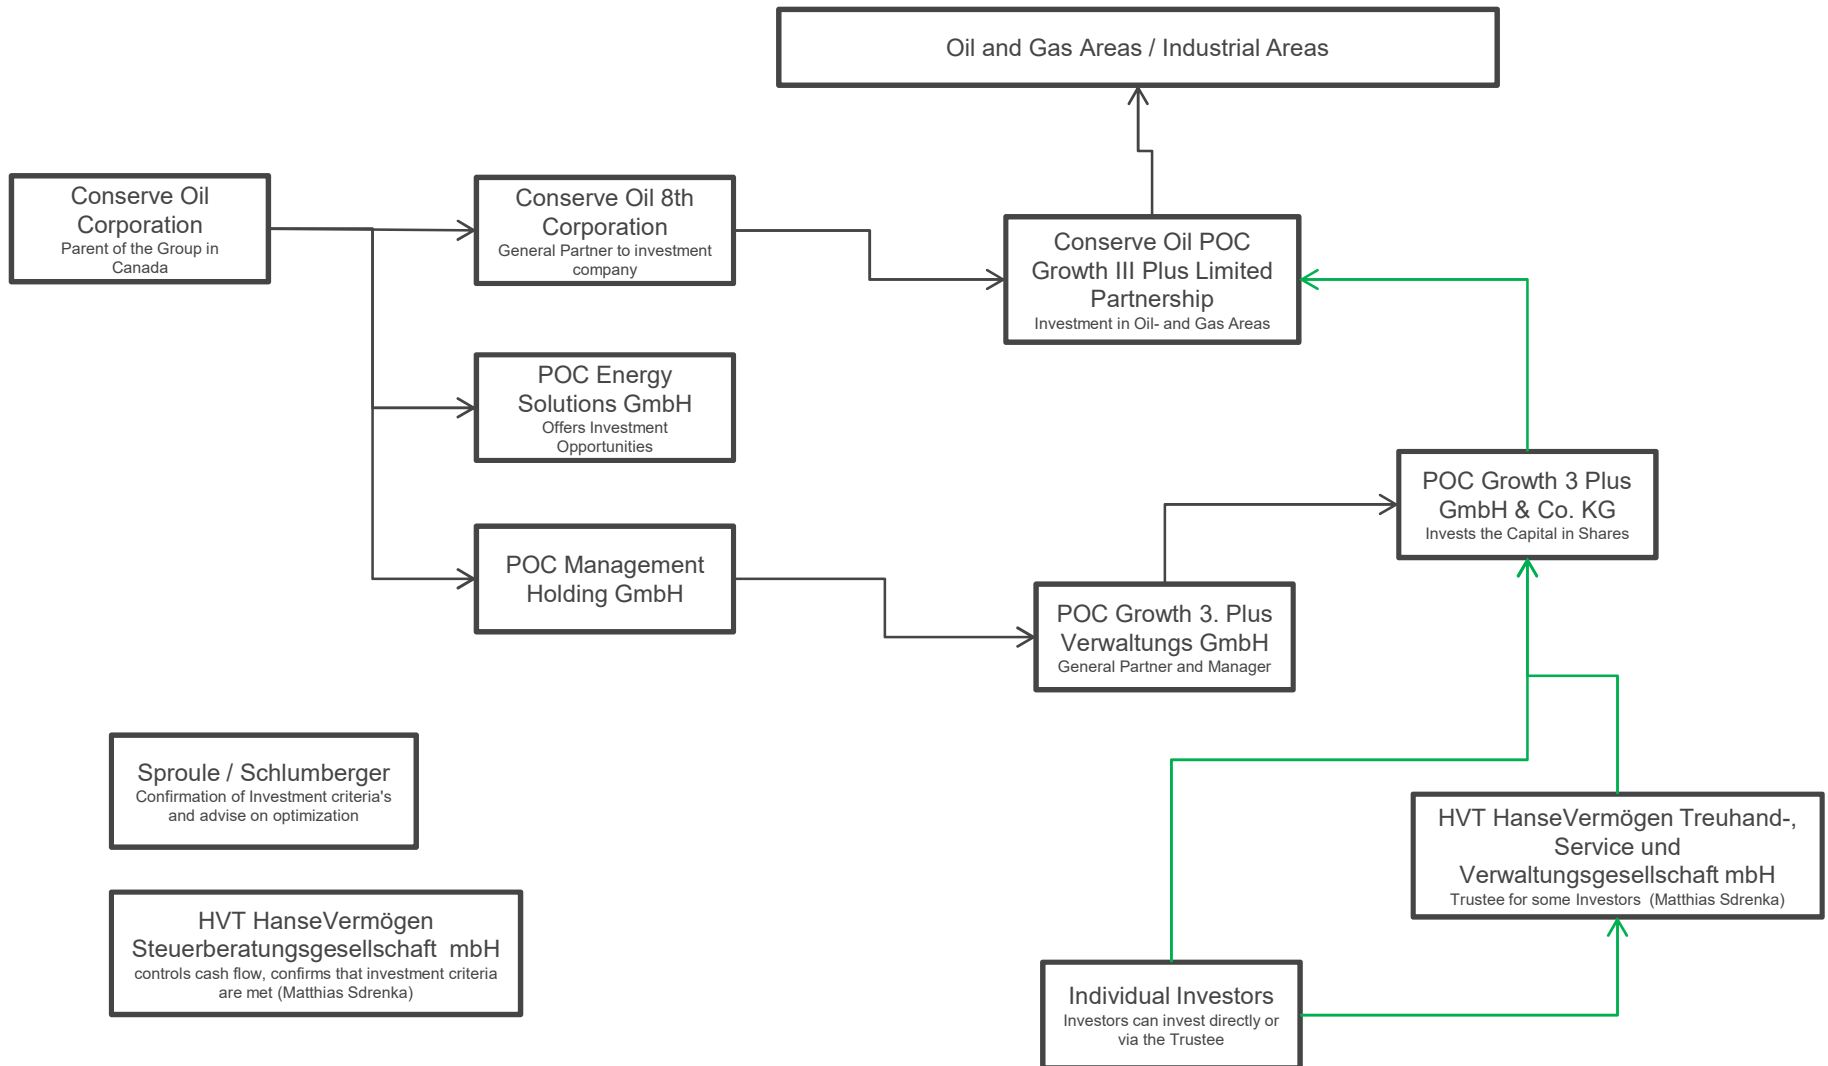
Oil and Gas Areas / Industrial Areas

Conserve Oil Corporation
Parent of the Group in Canada

Conserve Oil 8th Corporation
General Partner to investment company

Conserve Oil POC Growth III Plus Limited Partnership
Investment in Oil- and Gas Areas

POC Energy Solutions GmbH
Offers Investment Opportunities

POC Growth 3 Plus GmbH & Co. KG
Invests the Capital in Shares

POC Management Holding GmbH

POC Growth 3. Plus Verwaltungs GmbH
General Partner and Manager

Sproule / Schlumberger
Confirmation of Investment criteria's and advise on optimization

HVT HanseVermögen Treuhand-, Service und Verwaltungsgesellschaft mbH
Trustee for some Investors (Matthias Sdrenka)

HVT HanseVermögen Steuerberatungsgesellschaft mbH
controls cash flow, confirms that investment criteria are met (Matthias Sdrenka)

Individual Investors
Investors can invest directly or via the Trustee